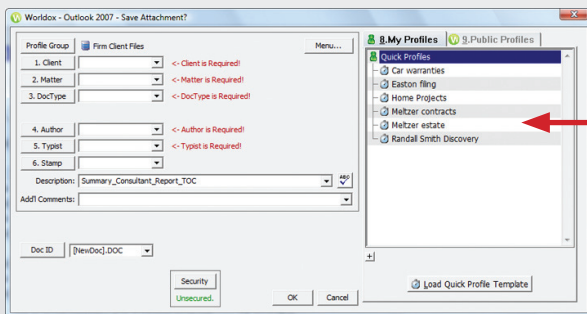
Worldox - Outlook 2007 - Save Attachment?

Profile Group Firm Client Files Menu...

1. Client <- Client is Required!
2. Matter <- Matter is Required!
3. DocType <- DocType is Required!

4. Author <- Author is Required!
5. Typist <- Typist is Required!
6. Stamp

Description: Summary_Consultant_Report_TOC
Add'l Comments:

Doc ID [NewDoc].DOC

Security
Unsecured.

OK Cancel

8.My Profiles 9.Public Profiles

Quick Profiles
Car warranties
Easton filing
Home Projects
Meltzer contracts
Meltzer estate
Randall Smith Discovery

+

Load Quick Profile Template